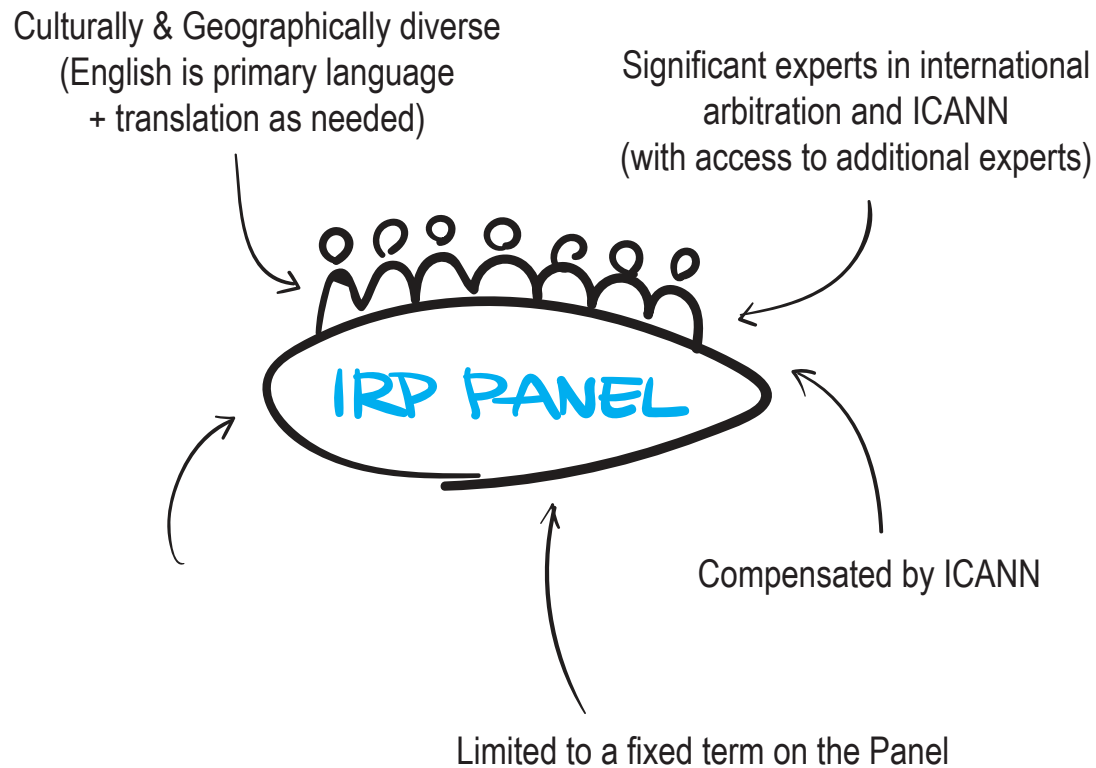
Culturally & Geographically diverse (English is primary language + translation as needed)

Significant experts in international arbitration and ICANN (with access to additional experts)

IRP PANEL

Compensated by ICANN

Limited to a fixed term on the Panel